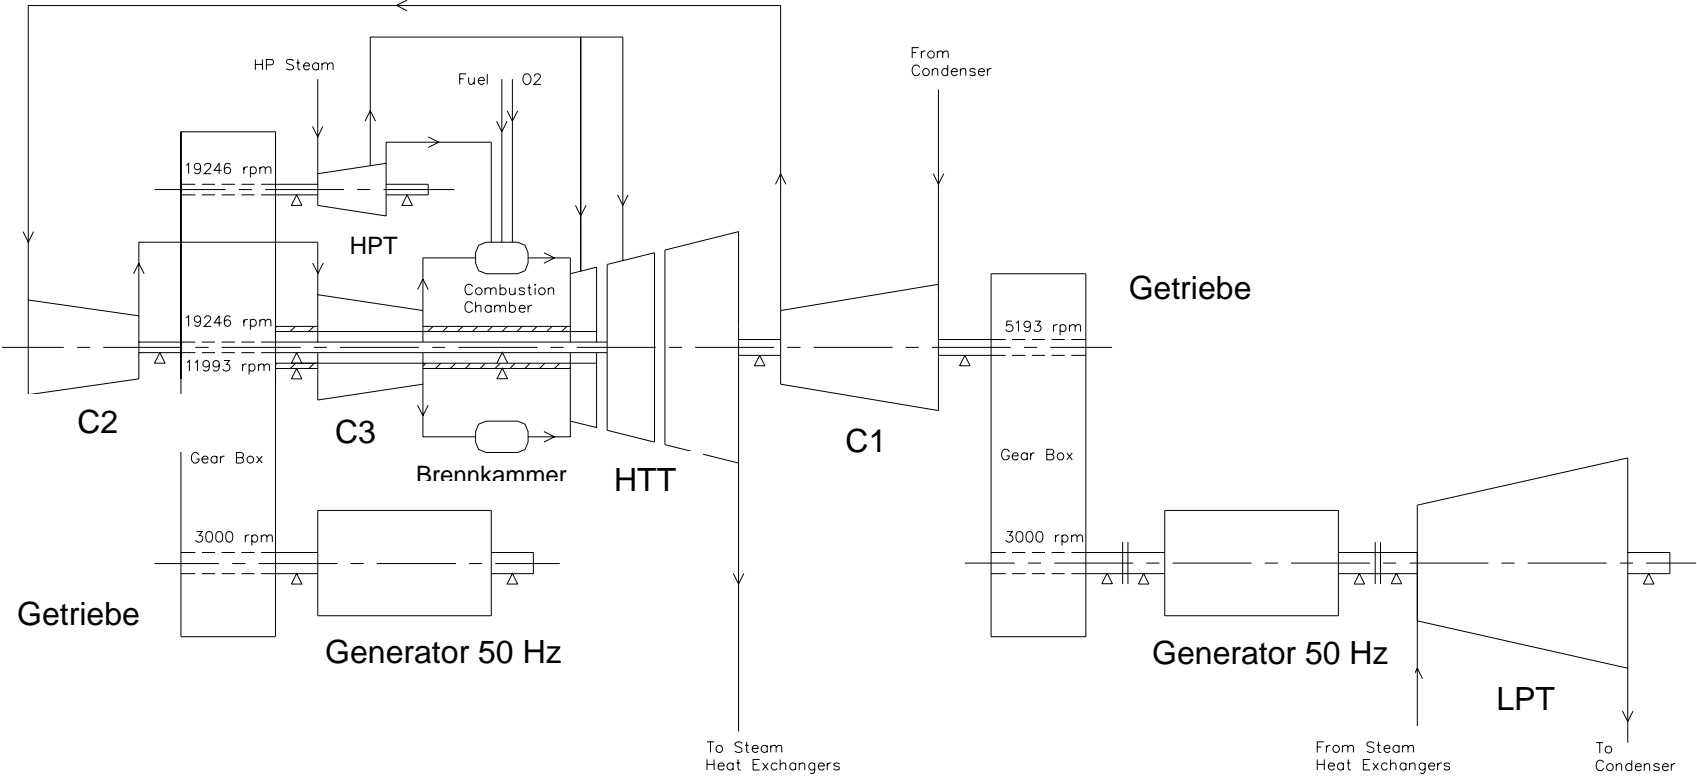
HP Steam

Fuel

O2

From Condenser

19246 rpm

HPT

Combustion Chamber

Getriebe

19246 rpm

5193 rpm

11993 rpm

C2

C3

C1

Gear Box

Brennkammer

HTT

Gear Box

3000 rpm

3000 rpm

Getriebe

Generator 50 Hz

Generator 50 Hz

LPT

To Steam Heat Exchangers

From Steam Heat Exchangers

To Condenser